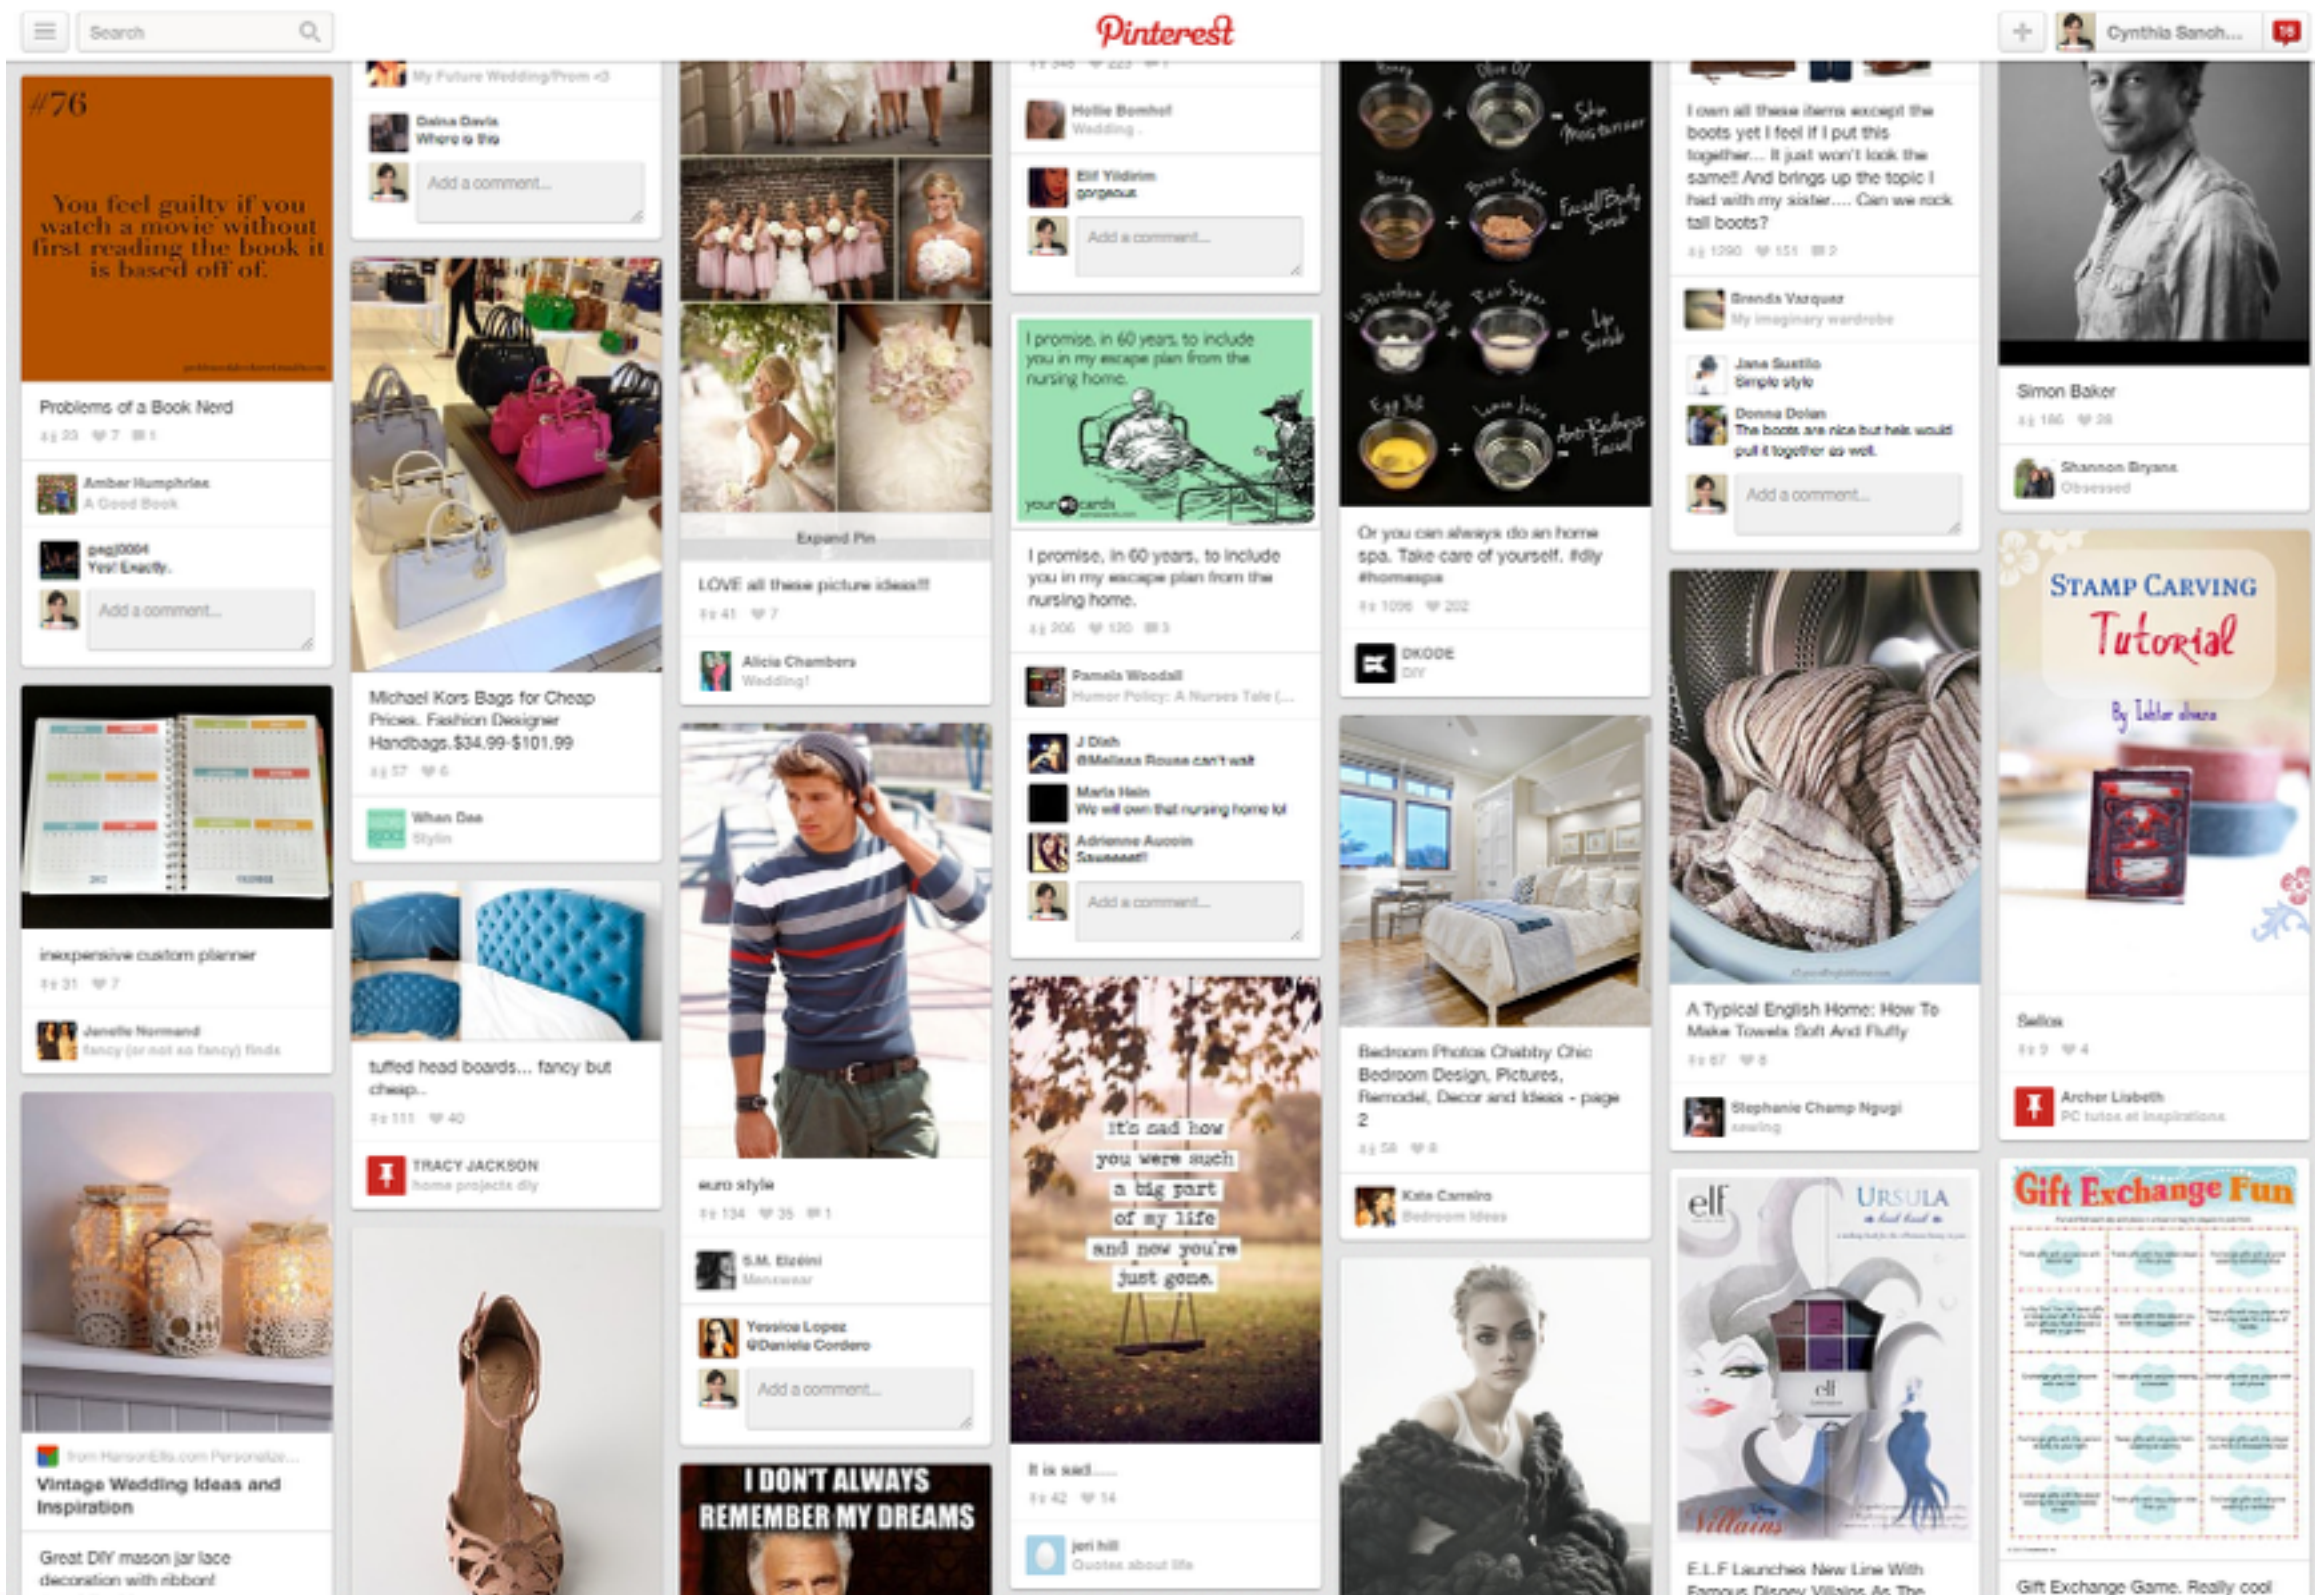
Search

Pinterest

Cynthia Sanch...

#76

You feel guilty if you watch a movie without first reading the book it is based off of.

Problems of a Book Nerd

23 7 1

Amber Humphries
A Good Book

paqj0004
Yes! Exactly.

Add a comment...

inexpensive custom planner

31 7

Janelle Normand
fancy (or not so fancy) finds

from HansonEllis.com Personalize...
Vintage Wedding Ideas and Inspiration

Great DIY mason jar lace decoration with ribbon!

My Future Wedding/Prom <3

Daina Davis
Where is this

Add a comment...

Michael Kors Bags for Cheap Prices. Fashion Designer Handbags.$34.99-$101.99

57 6

Whan Dee
Stylin

tufted head boards... fancy but cheap..

111 40

TRACY JACKSON
home projects diy

Expand Pin

LOVE all these picture ideas!!!

41 7

Alicia Chambers
Wedding!

euro style

134 35 1

S.M. Elzèini
Menswear

Yessica Lopez
@Daniela Cordero

Add a comment...

I DON'T ALWAYS REMEMBER MY DREAMS

Hollie Bomhof
Wedding

Elif Yildirim
gorgeous

Add a comment...

I promise, in 60 years, to include you in my escape plan from the nursing home.

your ecards

I promise, in 60 years, to include you in my escape plan from the nursing home.

206 120 3

Pamela Woodall
Humor Policy: A Nurses Tale (...

J Dish
@Melissa Rouse can't wait

Maria Hein
We will own that nursing home lol

Adrienne Aucoin
Soooooo!!

Add a comment...

It's sad how you were such a big part of my life and now you're just gone.

It is sad.....

42 14

jeri hill
Quotes about life

Honey Olive Oil Skin Moisturiser
Honey Brown Sugar Facial/Body Scrub
Vaseline Raw Sugar Lip Scrub
Egg Yolk Lemon Juice Anti-Redness Facial

Or you can always do an home spa. Take care of yourself. #diy #homespa

1096 202

DKODE
DIY

Bedroom Photos Chabby Chic Bedroom Design, Pictures, Remodel, Decor and Ideas - page 2

58 8

Kate Carreiro
Bedroom Ideas

I own all these items except the boots yet I feel if I put this together.... It just won't look the same!! And brings up the topic I had with my sister.... Can we rock tall boots?

1290 151 2

Brenda Vazquez
My imaginary wardrobe

Jane Sustilo
Simple style

Donna Dolan
The boots are nice but hele would pull it together as well.

Add a comment...

A Typical English Home: How To Make Towels Soft And Fluffy

67 8

Stephanie Champ Ngugi
sewing

elf
URSULA
Villains

E.L.F Launches New Line With Famous Disney Villains As The

Simon Baker

186 28

Shannon Bryans
Obsessed

STAMP CARVING Tutorial
By Ishtar dream

Sellos

9 4

Archer Lisbeth
PC tutos et inspirations

Gift Exchange Fun

Gift Exchange Game. Really cool